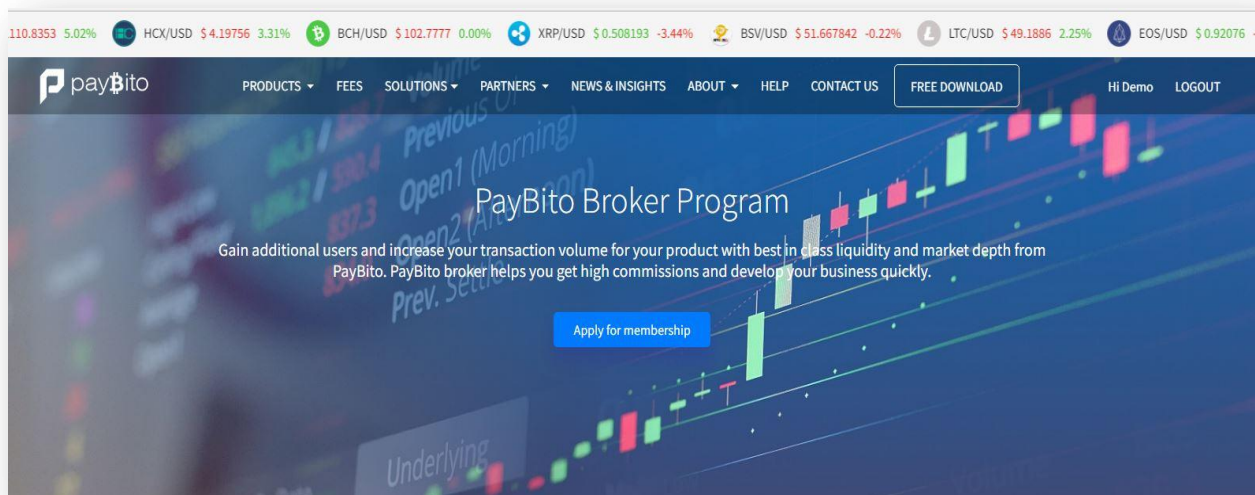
110.8353 5.02% HCX/USD $ 4.19756 3.31% BCH/USD $ 102.7777 0.00% XRP/USD $ 0.508193 -3.44% BSV/USD $ 51.667842 -0.22% LTC/USD $ 49.1886 2.25% EOS/USD $ 0.92076

payBito PRODUCTS FEES SOLUTIONS PARTNERS NEWS & INSIGHTS ABOUT HELP CONTACT US FREE DOWNLOAD Hi Demo LOGOUT

PayBito Broker Program

Gain additional users and increase your transaction volume for your product with best in class liquidity and market depth from PayBito. PayBito broker helps you get high commissions and develop your business quickly.

Apply for membership